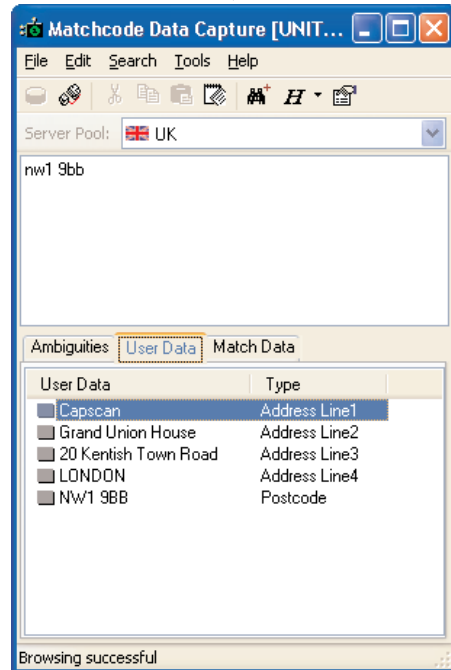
Matchcode Data Capture [UNIT...

File Edit Search Tools Help

H

Server Pool: UK

nw1 9bb

Ambiguities User Data Match Data

| User Data | Type |
|---|---|
| Capscan | Address Line1 |
| Grand Union House | Address Line2 |
| 20 Kentish Town Road | Address Line3 |
| LONDON | Address Line4 |
| NW1 9BB | Postcode |

Browsing successful